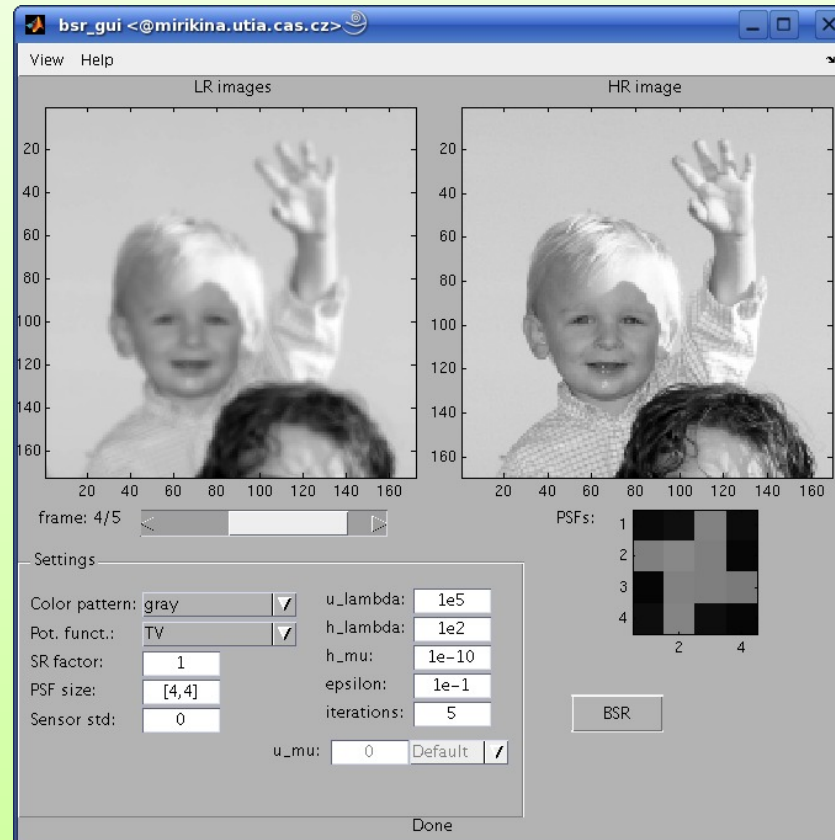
bsr_gui <@mirikina.utia.cas.cz>

View Help

LR images

HR image

20
40
60
80
100
120
140
160

20 40 60 80 100 120 140 160

20
40
60
80
100
120
140
160

20 40 60 80 100 120 140 160

frame: 4/5

PSFs:
1
2
3
4
2 4

Settings

Color pattern: gray
Pot. funct.: TV
SR factor: 1
PSF size: [4,4]
Sensor std: 0

u_lambda: 1e5
h_lambda: 1e2
h_mu: 1e-10
epsilon: 1e-1
iterations: 5

u_mu: 0 Default

BSR

Done